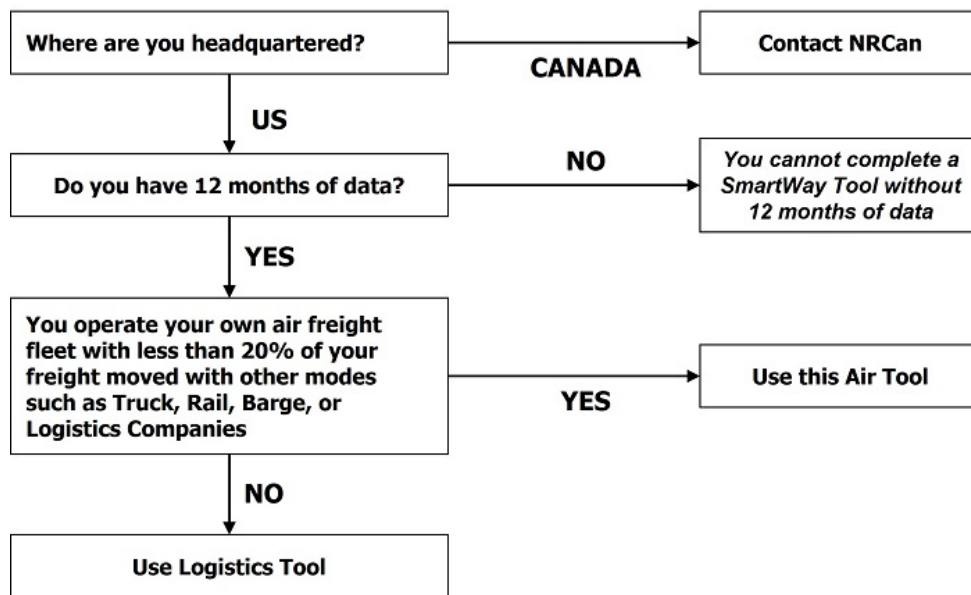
Where are you headquartered?

CANADA

Contact NRCan

US

Do you have 12 months of data?

NO

You cannot complete a SmartWay Tool without 12 months of data

YES

You operate your own air freight fleet with less than 20% of your freight moved with other modes such as Truck, Rail, Barge, or Logistics Companies

YES

Use this Air Tool

NO

Use Logistics Tool